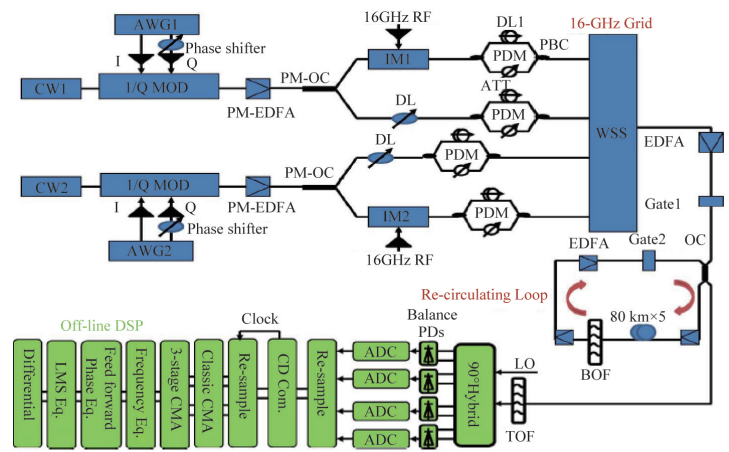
AWG1
Phase shifter
I
Q
CW1
I/Q MOD
PM-EDFA
PM-OC
16GHz RF
IM1
DL1
PDM
PBC
ATT
DL
PDM
16-GHz Grid
WSS
EDFA
DL
PDM
CW2
I/Q MOD
PM-EDFA
PM-OC
IM2
PDM
I
Q
AWG2
Phase shifter
16GHz RF
Gate1
EDFA
Gate2
OC
Re-circulating Loop
80 km×5
BOF
Off-line DSP
Clock
Balance PDs
LO
Differential
LMS Eq.
Feed forward Phase Eq.
Frequency Eq.
3-stage CMA
Classic CMA
Re-sample
CD Com.
Re-sample
ADC
ADC
ADC
ADC
90°Hybrid
TOF